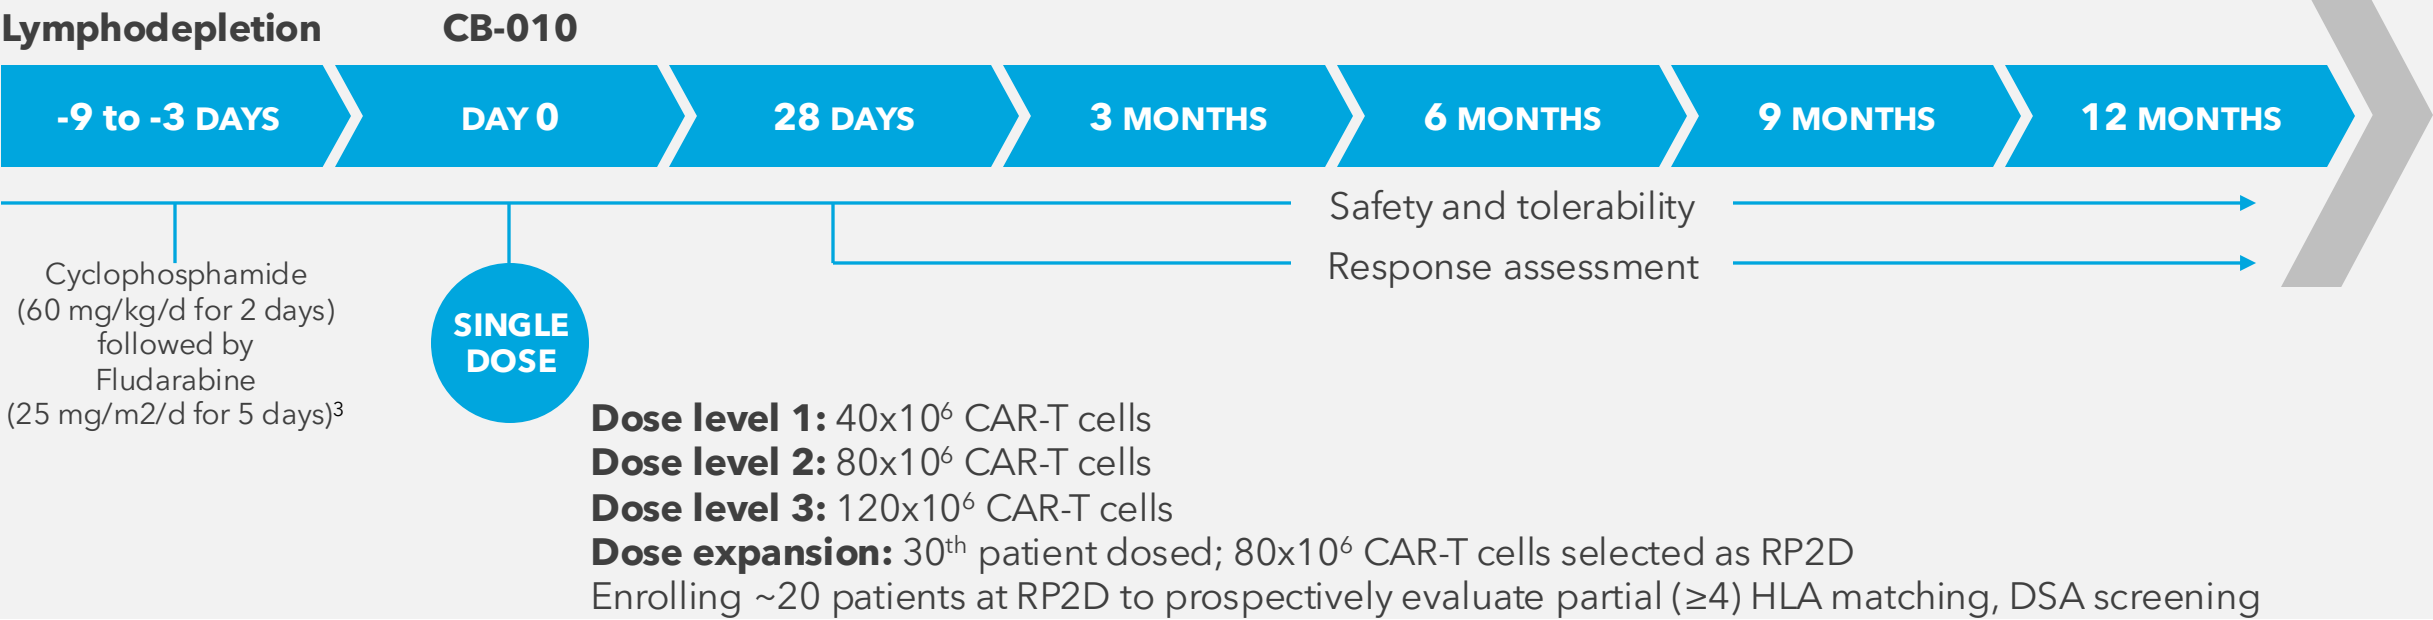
Lymphodepletion CB-010

-9 to -3 DAYS DAY 0 28 DAYS 3 MONTHS 6 MONTHS 9 MONTHS 12 MONTHS

Safety and tolerability

Response assessment

Cyclophosphamide (60 mg/kg/d for 2 days) followed by Fludarabine (25 mg/m2/d for 5 days)$^3$

SINGLE DOSE

**Dose level 1:** 40x10$^6$ CAR-T cells
**Dose level 2:** 80x10$^6$ CAR-T cells
**Dose level 3:** 120x10$^6$ CAR-T cells
**Dose expansion:** 30$^{th}$ patient dosed; 80x10$^6$ CAR-T cells selected as RP2D
Enrolling ~20 patients at RP2D to prospectively evaluate partial (≥4) HLA matching, DSA screening